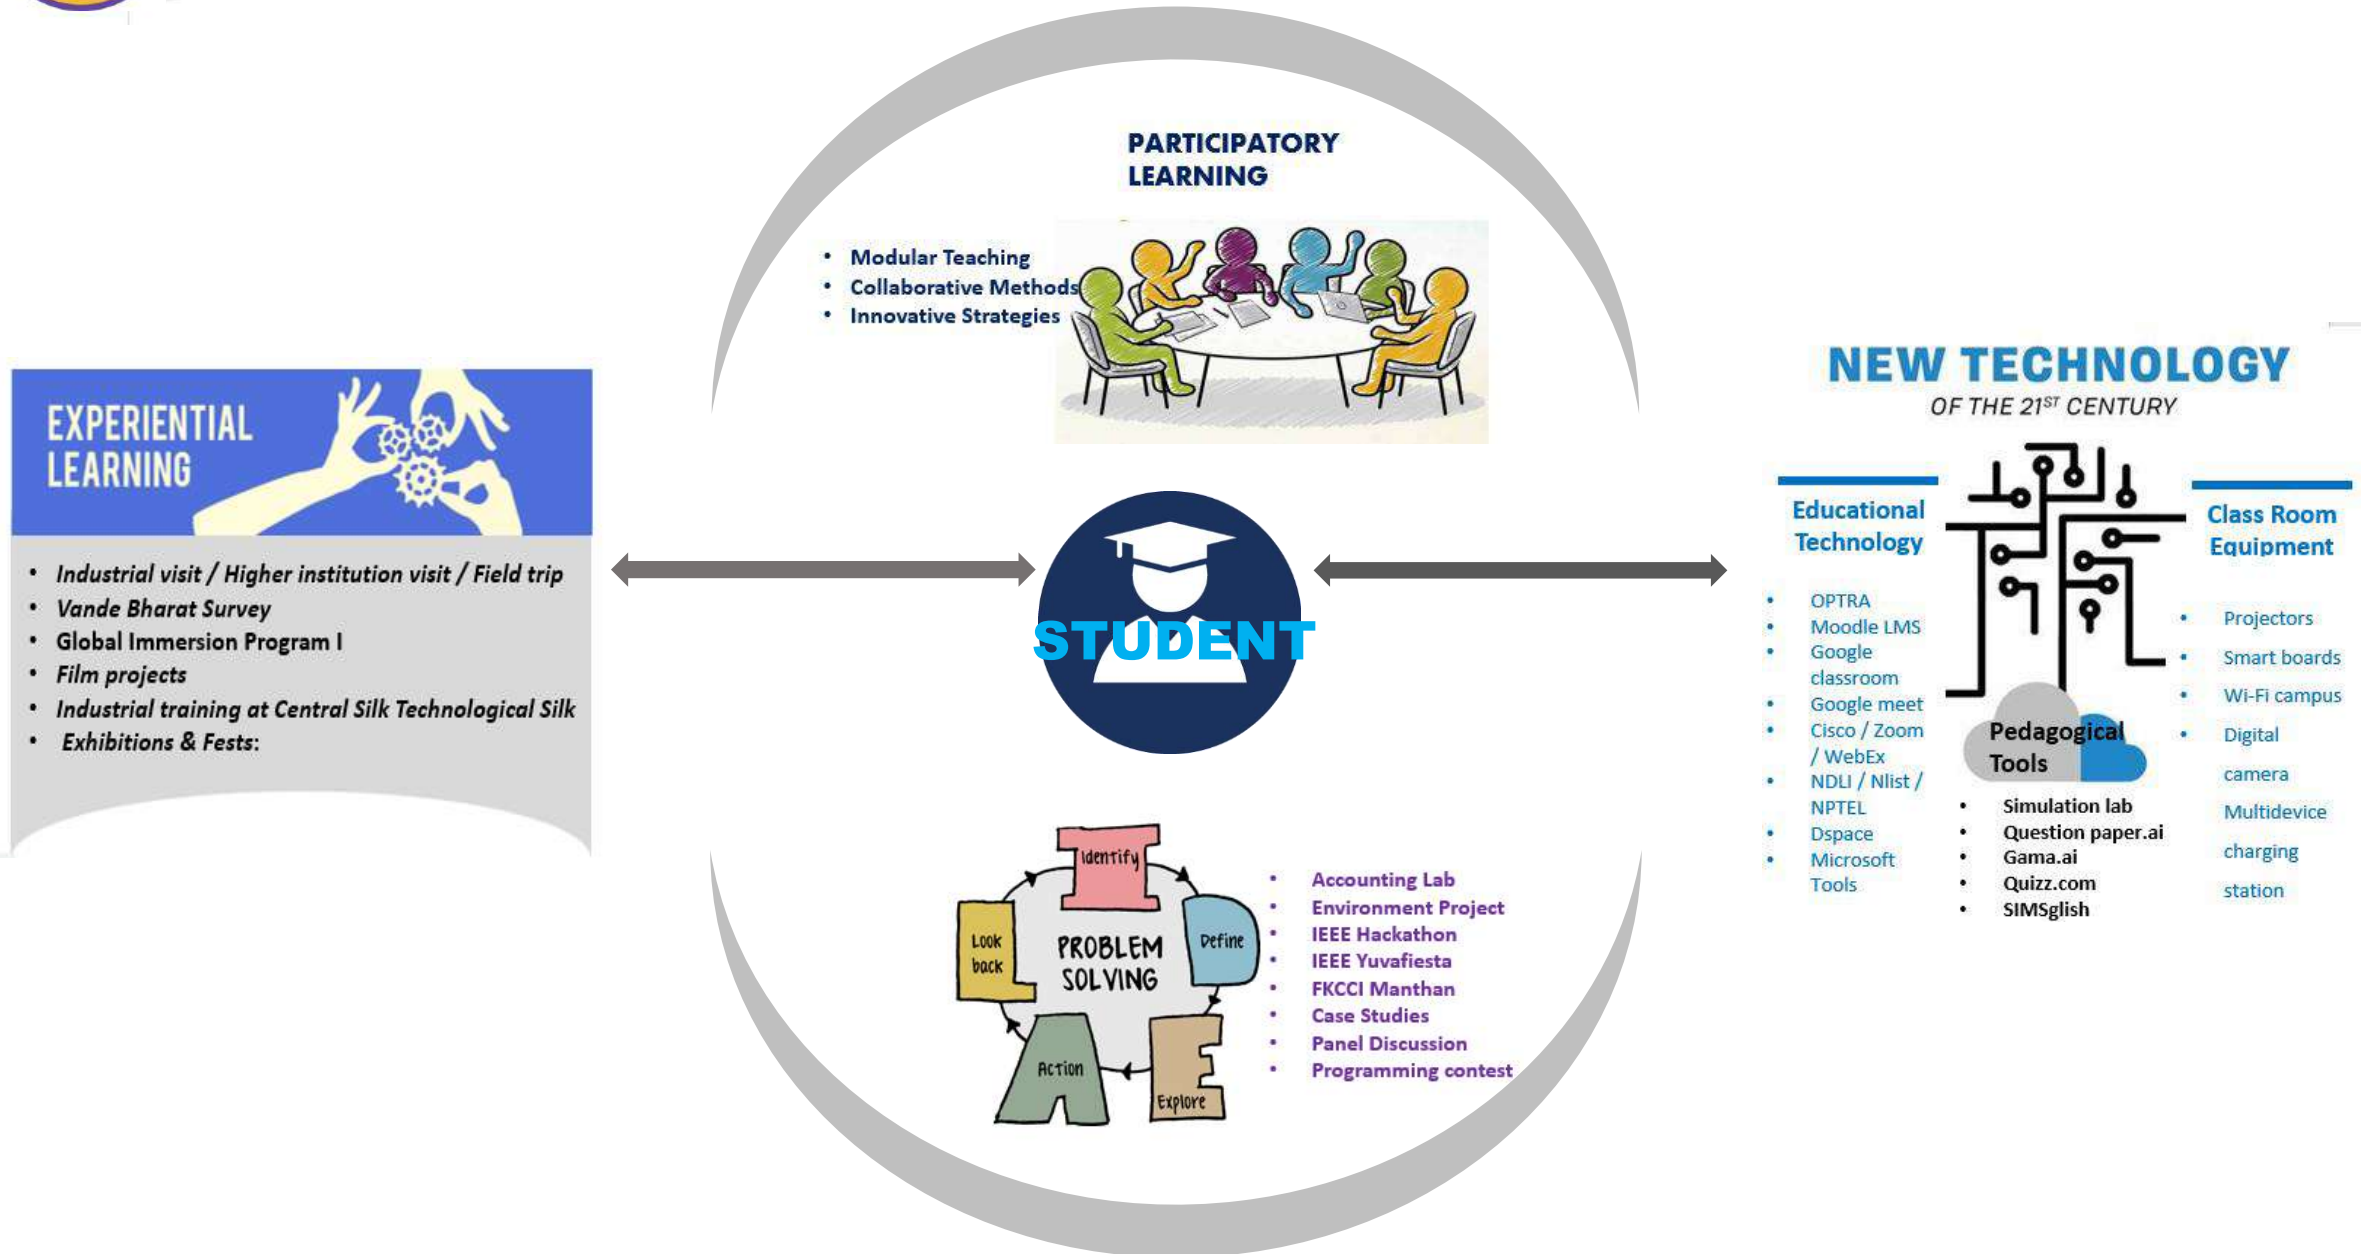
PARTICIPATORY LEARNING

- Modular Teaching
- Collaborative Methods
- Innovative Strategies

EXPERIENTIAL LEARNING

- Industrial visit / Higher institution visit / Field trip
- Vande Bharat Survey
- Global Immersion Program I
- Film projects
- Industrial training at Central Silk Technological Silk
- Exhibitions & Fests:

STUDENT

NEW TECHNOLOGY
OF THE 21$^{ST}$ CENTURY

Educational Technology

- OPTRA
- Moodle LMS
- Google classroom
- Google meet
- Cisco / Zoom / WebEx
- NDLI / Nlist / NPTEL
- Dspace
- Microsoft Tools

Class Room Equipment

- Projectors
- Smart boards
- Wi-Fi campus
- Digital camera
Multidevice charging station

Pedagogical Tools

- Simulation lab
- Question paper.ai
- Gama.ai
- Quizz.com
- SIMSglish

Identify
Define
Explore
Action
Look back
PROBLEM SOLVING

- Accounting Lab
- Environment Project
- IEEE Hackathon
- IEEE Yuvafiesta
- FKCCI Manthan
- Case Studies
- Panel Discussion
- Programming contest